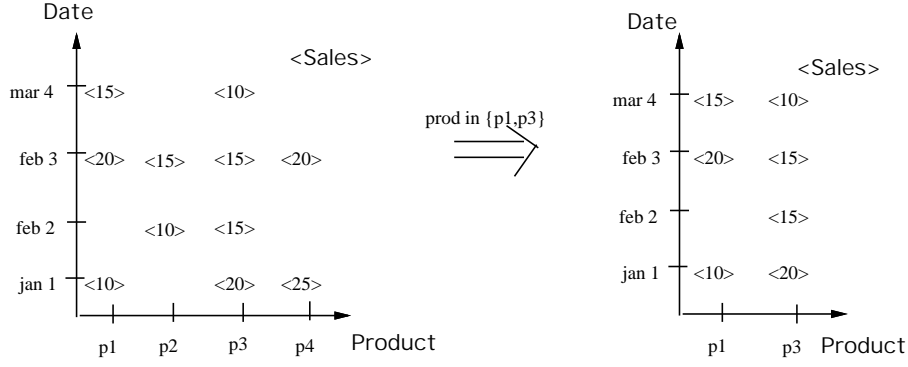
Date

<Sales>

mar 4 <15> <10>

feb 3 <20> <15> <15> <20>

feb 2 <10> <15>

jan 1 <10> <20> <25>

p1 p2 p3 p4 Product

prod in {p1,p3}

Date

<Sales>

mar 4 <15> <10>

feb 3 <20> <15>

feb 2 <15>

jan 1 <10> <20>

p1 p3 Product